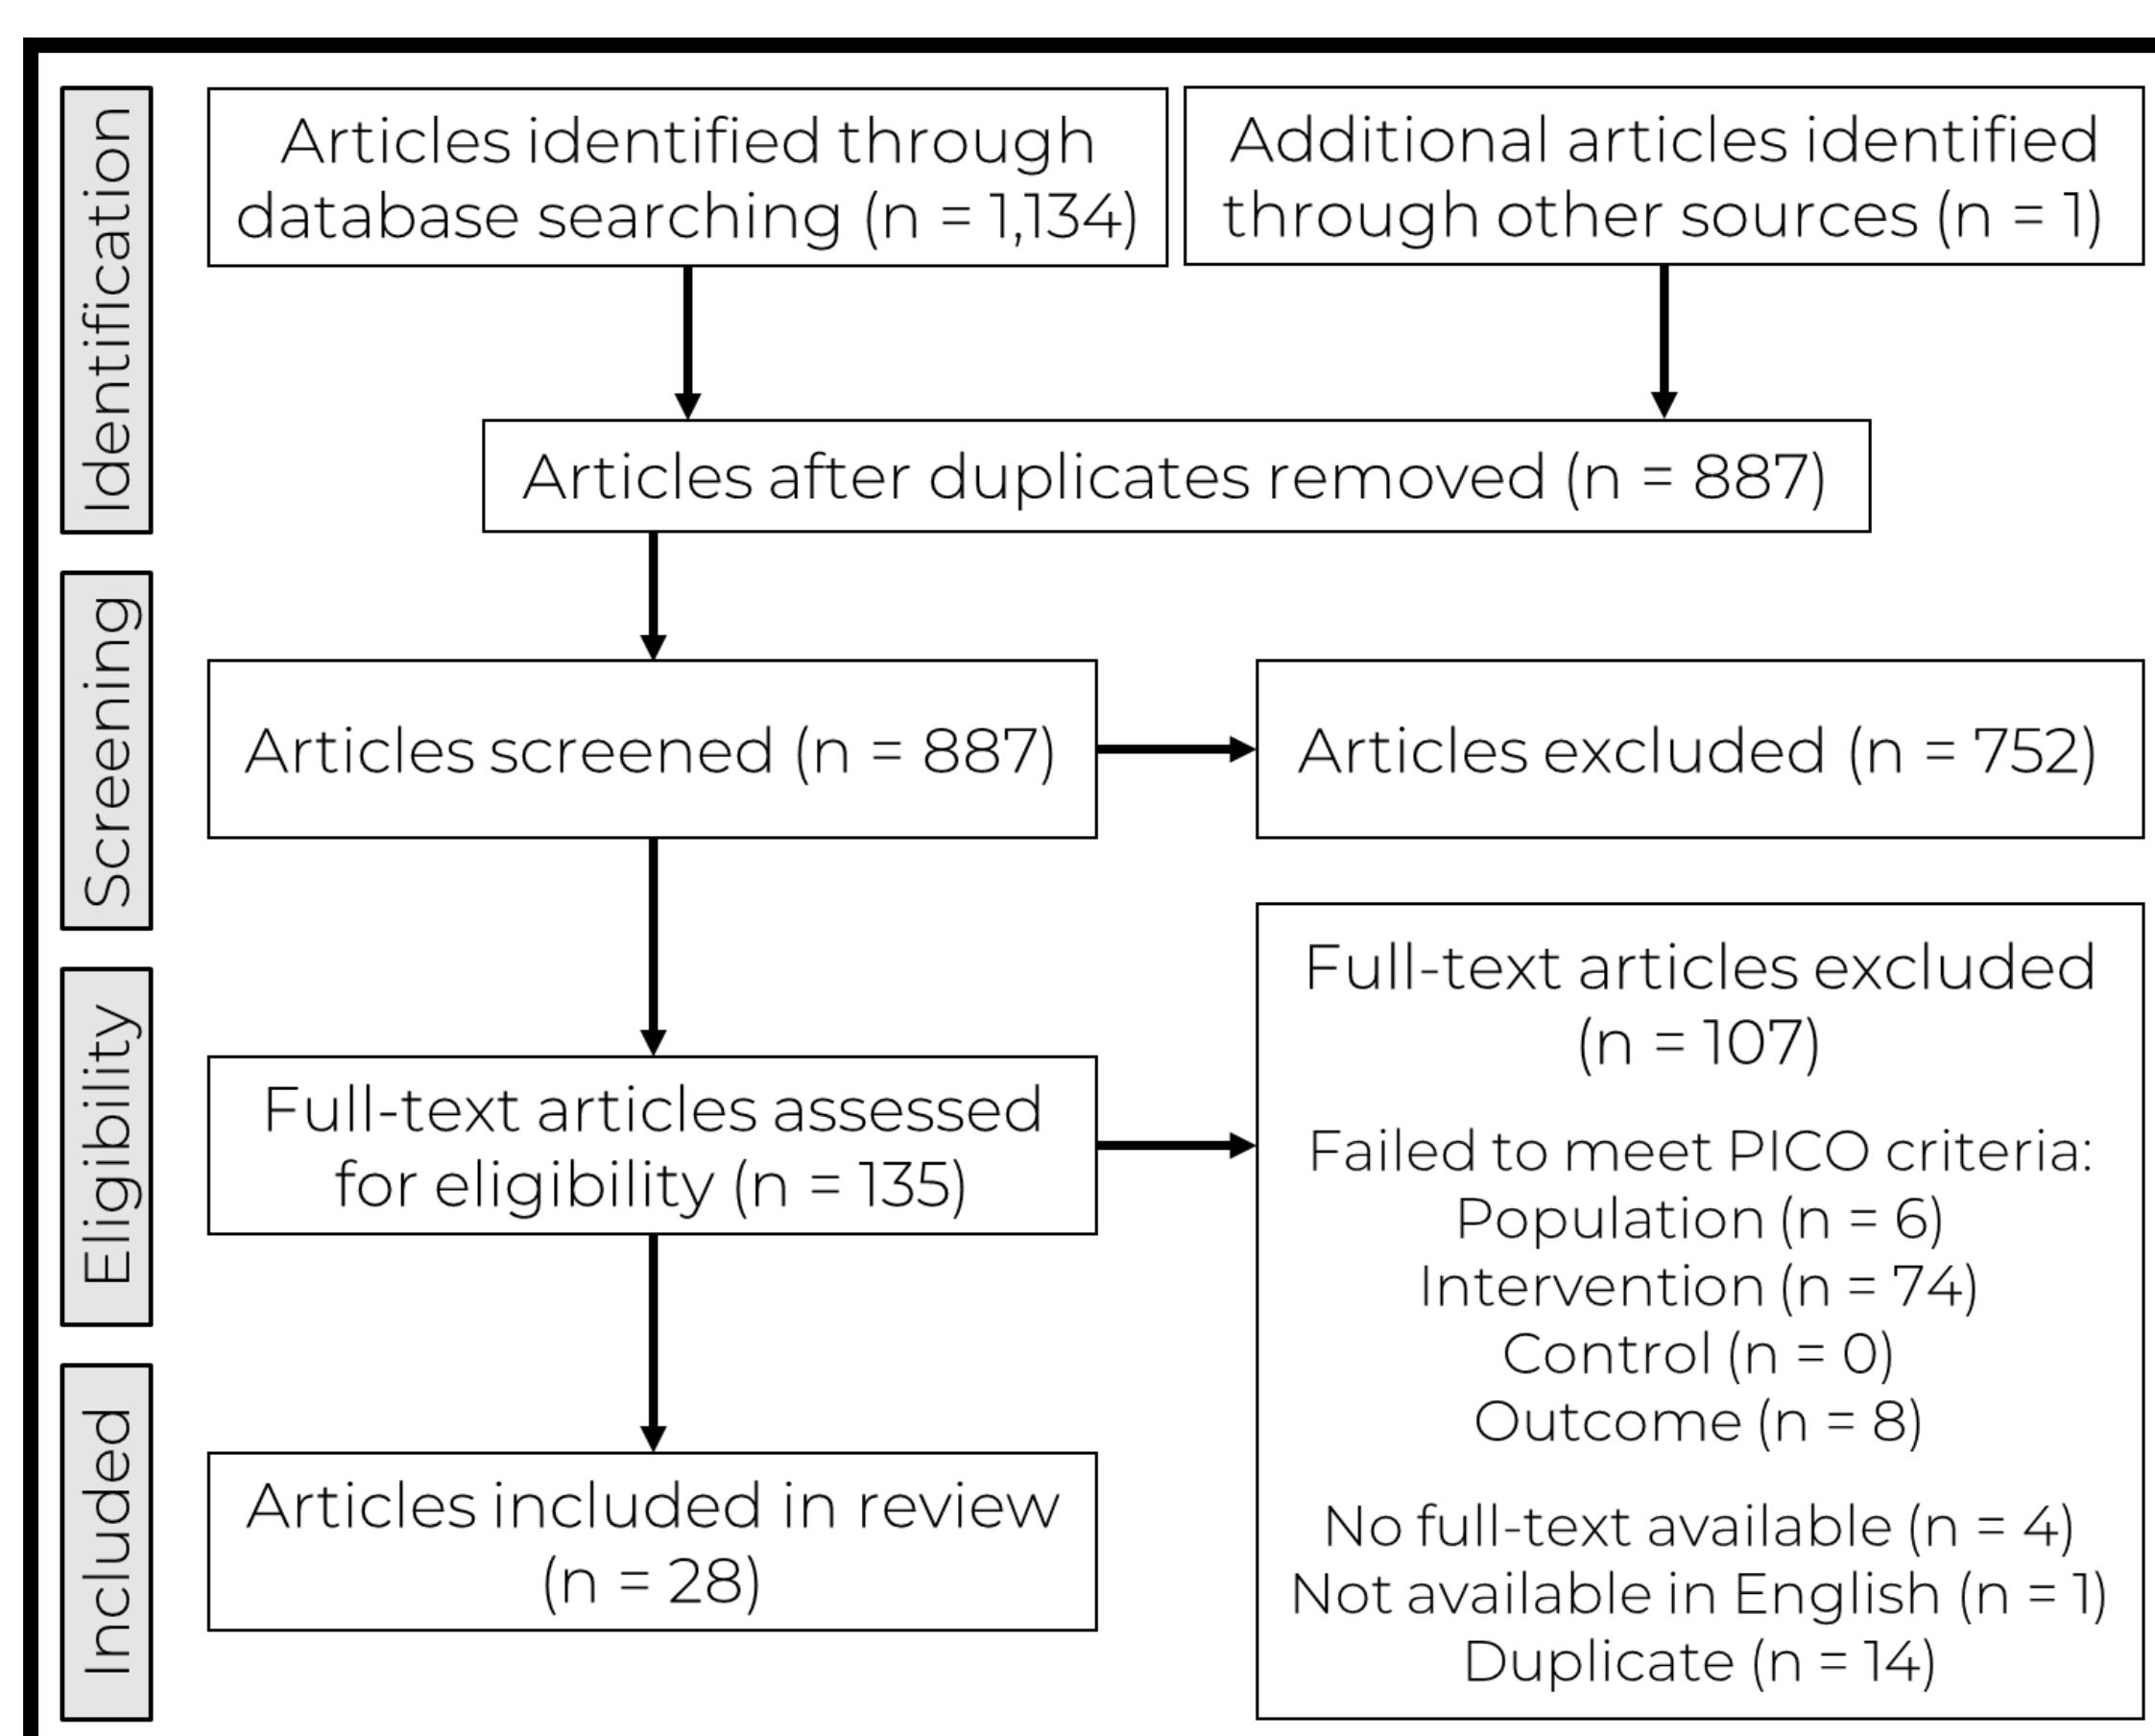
Identification

Articles identified through database searching (n = 1,134)

Additional articles identified through other sources (n = 1)

Articles after duplicates removed (n = 887)

Screening

Articles screened (n = 887)

Articles excluded (n = 752)

Eligibility

Full-text articles assessed for eligibility (n = 135)

Full-text articles excluded (n = 107)

Failed to meet PICO criteria:
Population (n = 6)
Intervention (n = 74)
Control (n = 0)
Outcome (n = 8)

No full-text available (n = 4)
Not available in English (n = 1)
Duplicate (n = 14)

Included

Articles included in review (n = 28)